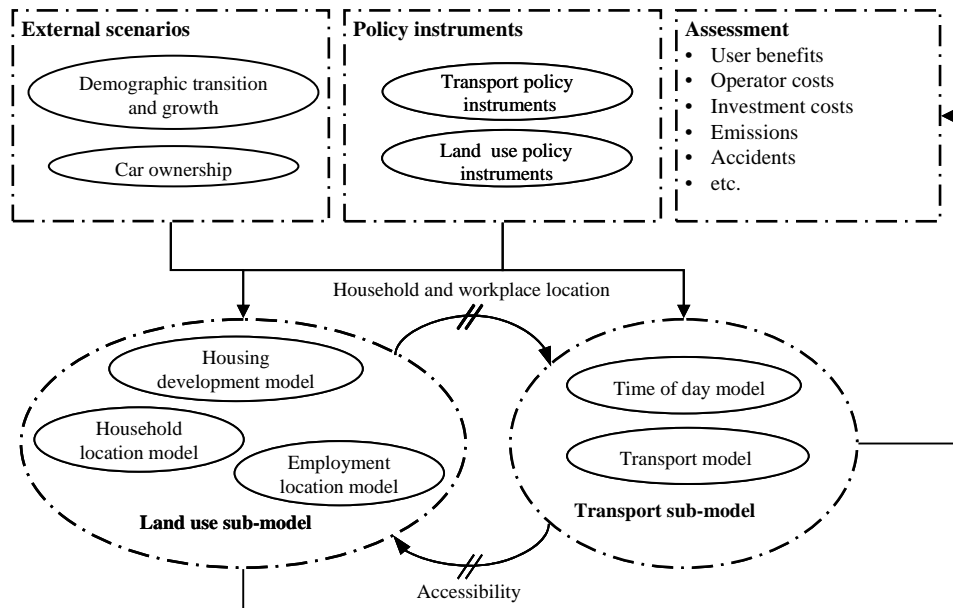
External scenarios

Demographic transition and growth

Car ownership

Policy instruments

Transport policy instruments

Land use policy instruments

Assessment
- User benefits
- Operator costs
- Investment costs
- Emissions
- Accidents
- etc.

Household and workplace location

Housing development model

Household location model

Employment location model

Land use sub-model

Time of day model

Transport model

Transport sub-model

Accessibility